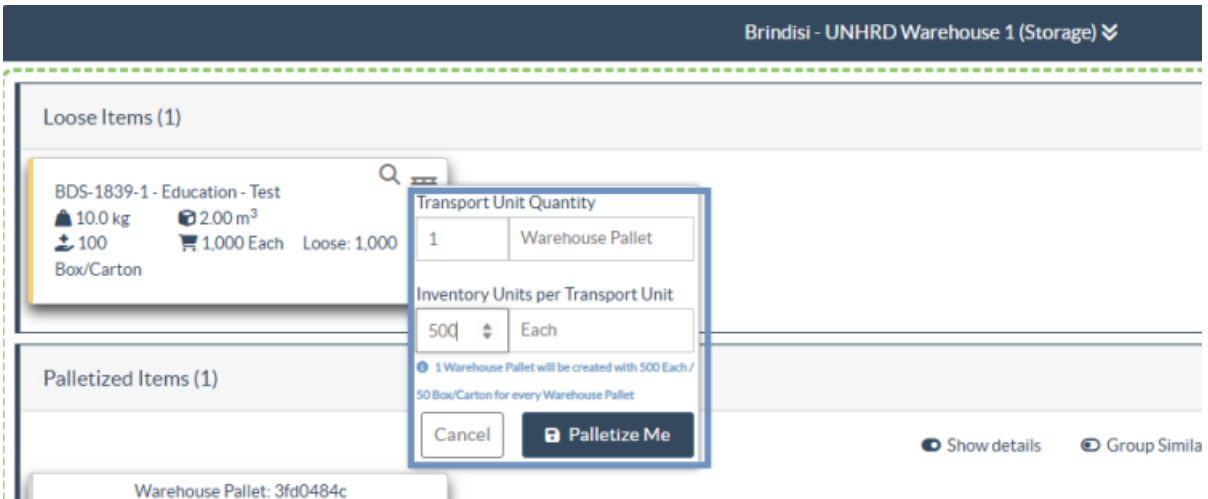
Brindisi - UNHRD Warehouse 1 (Storage)

Loose Items (1)

BDS-1839-1 - Education - Test
10.0 kg
2.00 m$^3$
100 Box/Carton
1,000 Each
Loose: 1,000

Transport Unit Quantity
1
Warehouse Pallet

Inventory Units per Transport Unit
500
Each

1 Warehouse Pallet will be created with 500 Each / 50 Box/Carton for every Warehouse Pallet

Cancel
Palletize Me

Palletized Items (1)

Show details
Group Simila

Warehouse Pallet: 3fd0484c